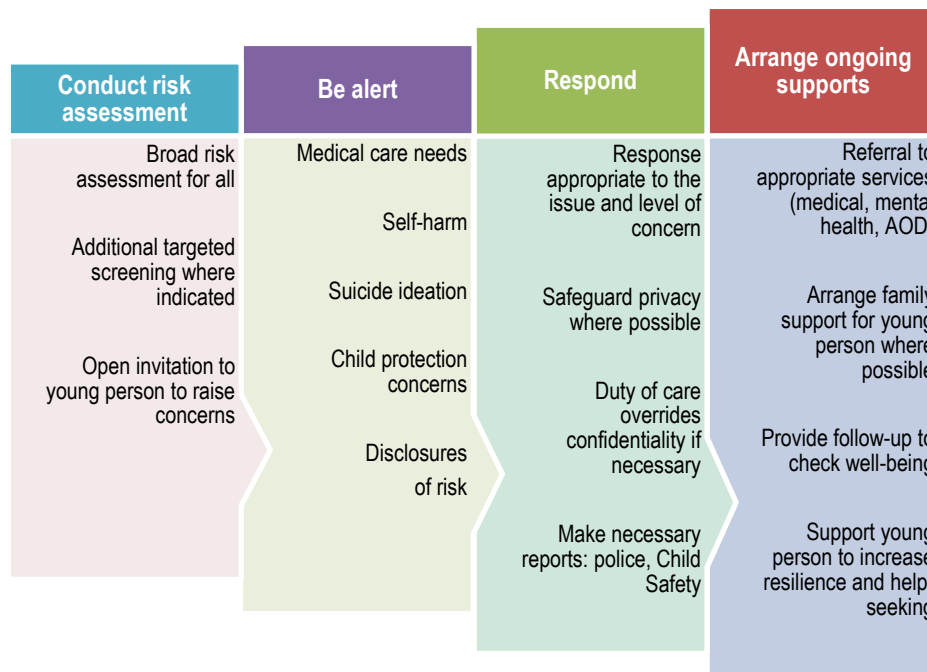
Conduct risk assessment

Broad risk assessment for all

Additional targeted screening where indicated

Open invitation to young person to raise concerns

Be alert

Medical care needs

Self-harm

Suicide ideation

Child protection concerns

Disclosures of risk

Respond

Response appropriate to the issue and level of concern

Safeguard privacy where possible

Duty of care overrides confidentiality if necessary

Make necessary reports: police, Child Safety

Arrange ongoing supports

Referral to appropriate services (medical, mental health, AOD

Arrange family support for young person where possible

Provide follow-up to check well-being

Support young person to increase resilience and help seeking